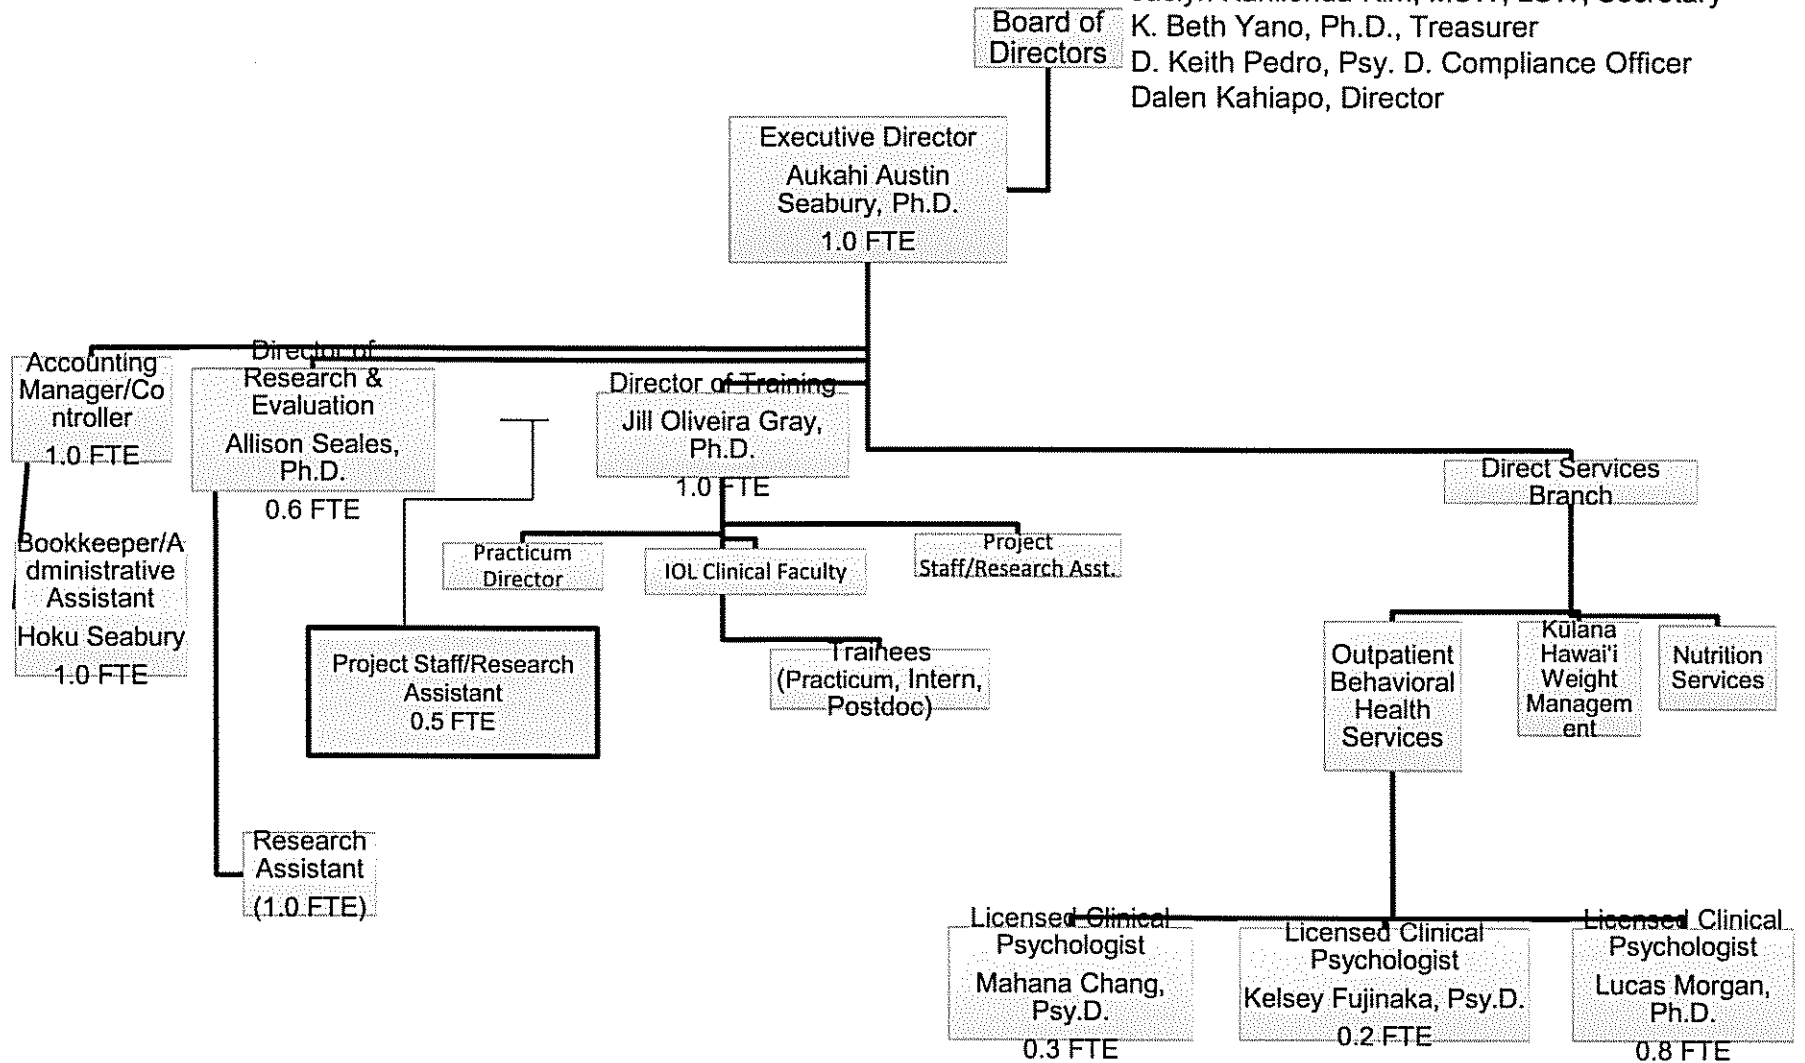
Board of Directors

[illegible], Secretary
K. Beth Yano, Ph.D., Treasurer
D. Keith Pedro, Psy. D. Compliance Officer
Dalen Kahiapo, Director

Executive Director
Aukahi Austin Seabury, Ph.D.
1.0 FTE

Accounting Manager/Controller
1.0 FTE

Bookkeeper/Administrative Assistant
Hoku Seabury
1.0 FTE

Director of Research & Evaluation
Allison Seales, Ph.D.
0.6 FTE

Research Assistant
(1.0 FTE)

Project Staff/Research Assistant
0.5 FTE

Director of Training
Jill Oliveira Gray, Ph.D.
1.0 FTE

Practicum Director

IOL Clinical Faculty

Project Staff/Research Asst.

Trainees (Practicum, Intern, Postdoc)

Direct Services Branch

Outpatient Behavioral Health Services

Kūlana Hawai'i Weight Management

Nutrition Services

Licensed Clinical Psychologist
Mahana Chang, Psy.D.
0.3 FTE

Licensed Clinical Psychologist
Kelsey Fujinaka, Psy.D.
0.2 FTE

Licensed Clinical Psychologist
Lucas Morgan, Ph.D.
0.8 FTE